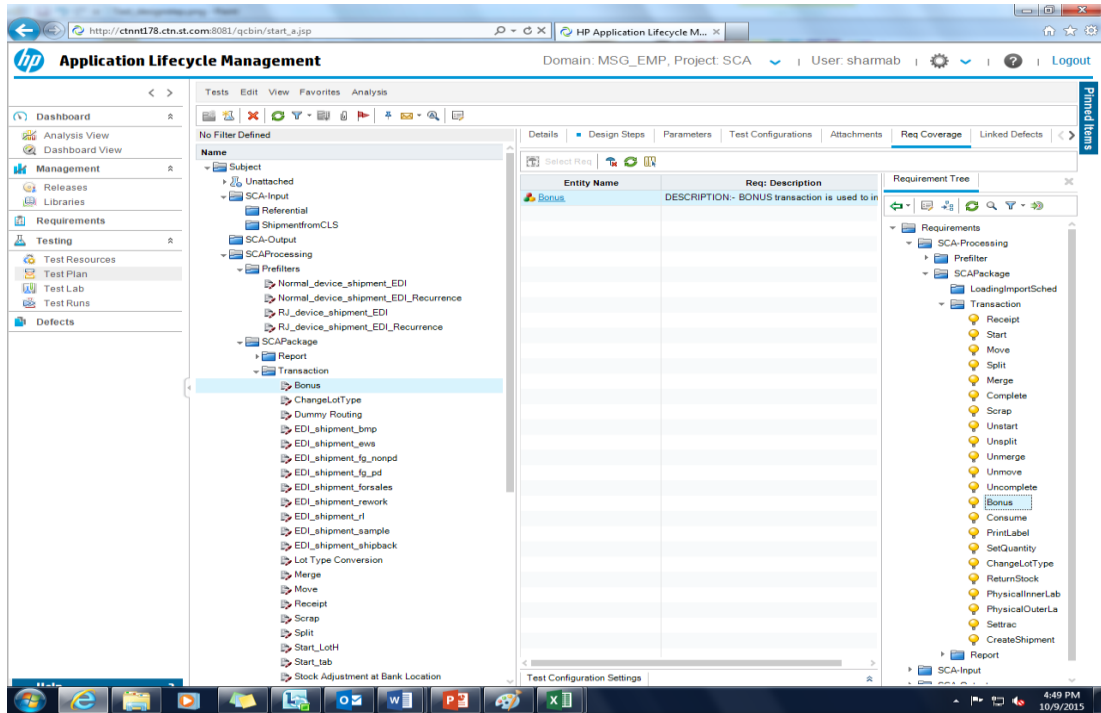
http://ctnnt178.ctn.st.com:8081/qcbin/start_a.jsp
HP Application Lifecycle M...

Application Lifecycle Management

Domain: MSG_EMP, Project: SCA | User: sharmab | Logout

Pinned Items

Dashboard
Analysis View
Dashboard View
Management
Releases
Libraries
Requirements
Testing
Test Resources
Test Plan
Test Lab
Test Runs
Defects

Tests Edit View Favorites Analysis

No Filter Defined
Name
Subject
Unattached
SCA-Input
Referential
ShipmentfromCLS
SCA-Output
SCAProcessing
Prefilters
Normal_device_shipment_EDI
Normal_device_shipment_EDI_Recurrence
RJ_device_shipment_EDI
RJ_device_shipment_EDI_Recurrence
SCAPackage
Report
Transaction
Bonus
ChangeLotType
Dummy Routing
EDI_shipment_bmp
EDI_shipment_ews
EDI_shipment_fg_nonpd
EDI_shipment_fg_pd
EDI_shipment_forsales
EDI_shipment_rework
EDI_shipment_rl
EDI_shipment_sample
EDI_shipment_shipback
Lot Type Conversion
Merge
Move
Receipt
Scrap
Split
Start_LotH
Start_tab
Stock Adjustment at Bank Location

Details | Design Steps | Parameters | Test Configurations | Attachments | Req Coverage | Linked Defects

Select Req

| Entity Name | Req: Description |
|---|---|
| Bonus | DESCRIPTION:- BONUS transaction is used to in |

Test Configuration Settings

Requirement Tree
Requirements
SCA-Processing
Prefilter
SCAPackage
LoadingImportSched
Transaction
Receipt
Start
Move
Split
Merge
Complete
Scrap
Unstart
Unsplit
Unmerge
Unmove
Uncomplete
Bonus
Consume
PrintLabel
SetQuantity
ChangeLotType
ReturnStock
PhysicalInnerLab
PhysicalOuterLa
Settrac
CreateShipment
Report
SCA-Input

4:49 PM
10/9/2015